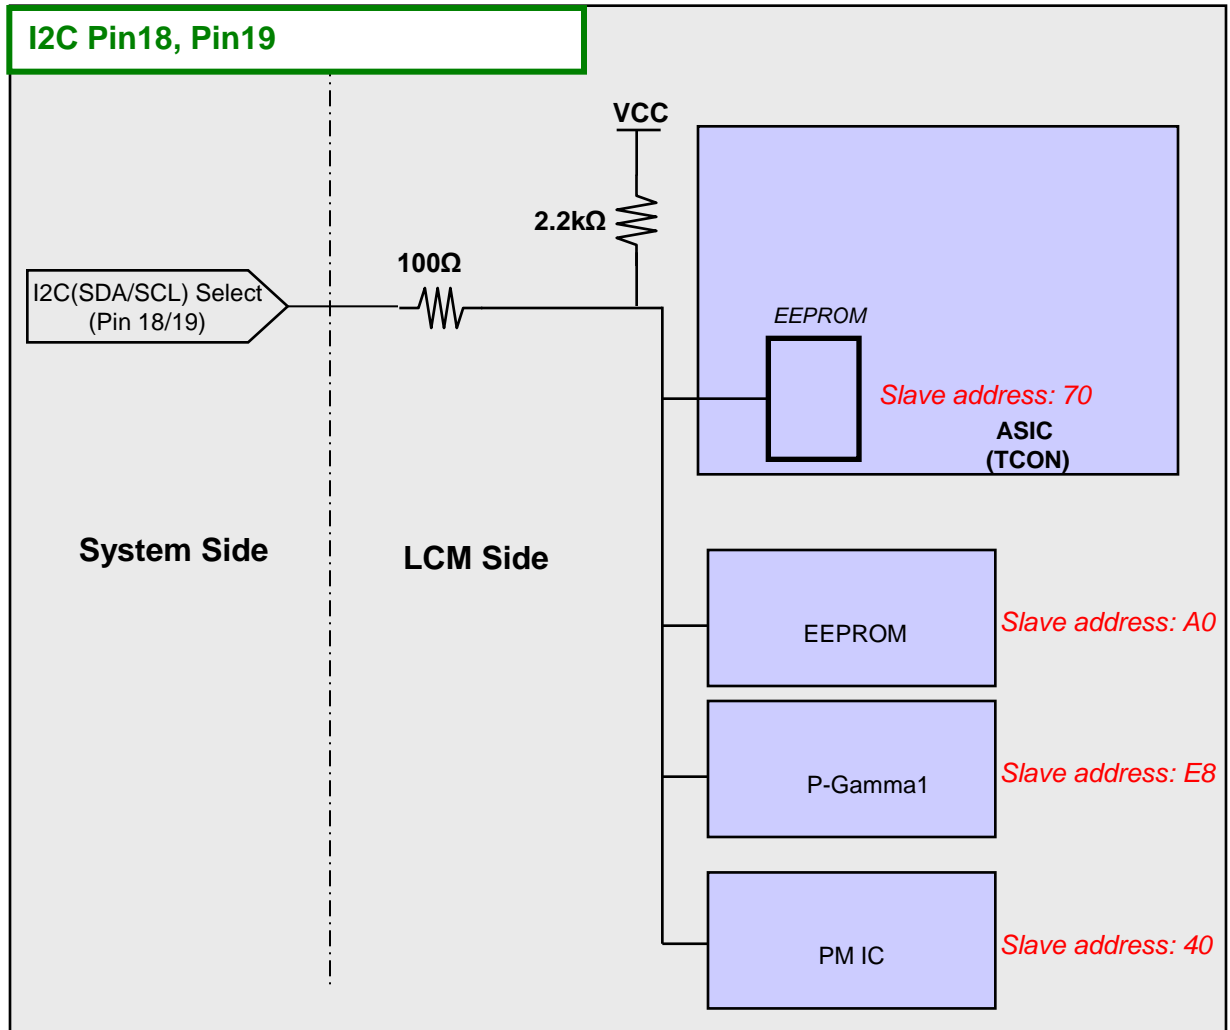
I2C Pin18, Pin19

VCC

2.2kΩ

100Ω

I2C(SDA/SCL) Select (Pin 18/19)

EEPROM

Slave address: 70

ASIC (TCON)

System Side

LCM Side

EEPROM

Slave address: A0

P-Gamma1

Slave address: E8

PM IC

Slave address: 40